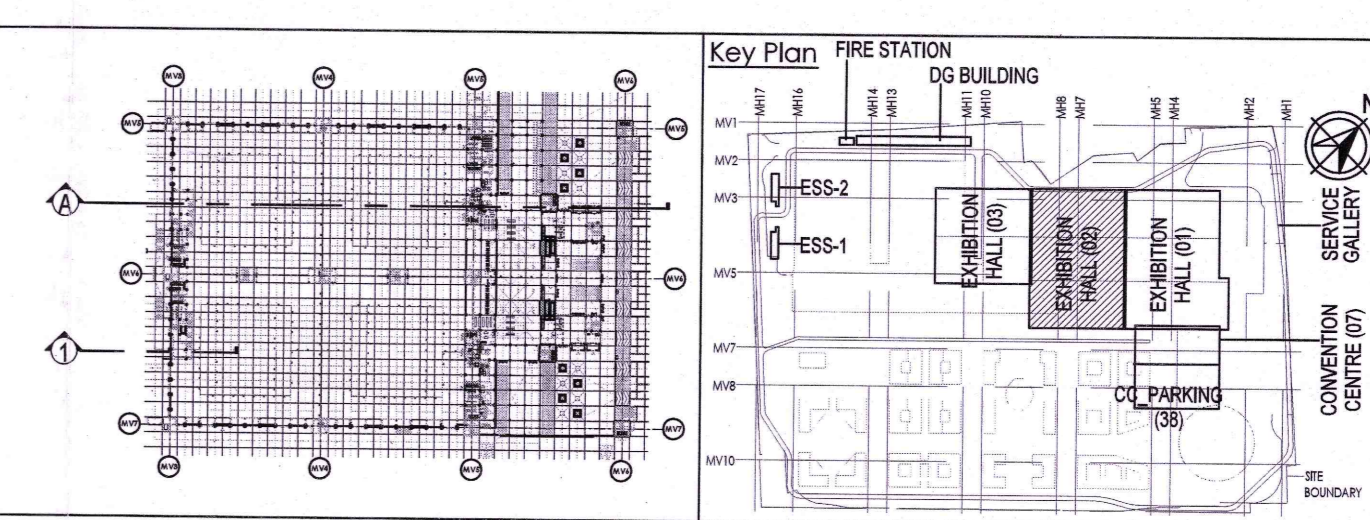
MV3 MV4 MV5 MV6

MV3 MV5

A

MV4 MV6

1

MV7 MV7

MV3 MV4 MV5 MV6

Key Plan FIRE STATION

DG BUILDING

MH17 MH16 MH14 MH13 MH11 MH10 MH8 MH7 MH5 MH4 MH2 MH1

N

MV1

MV2

MV3

ESS-2

ESS-1

MV5

EXHIBITION HALL (03)

EXHIBITION HALL (02)

EXHIBITION HALL (01)

SERVICE GALLERY

MV7

MV8

CC PARKING (38)

CONVENTION CENTRE (07)

MV10

SITE BOUNDARY